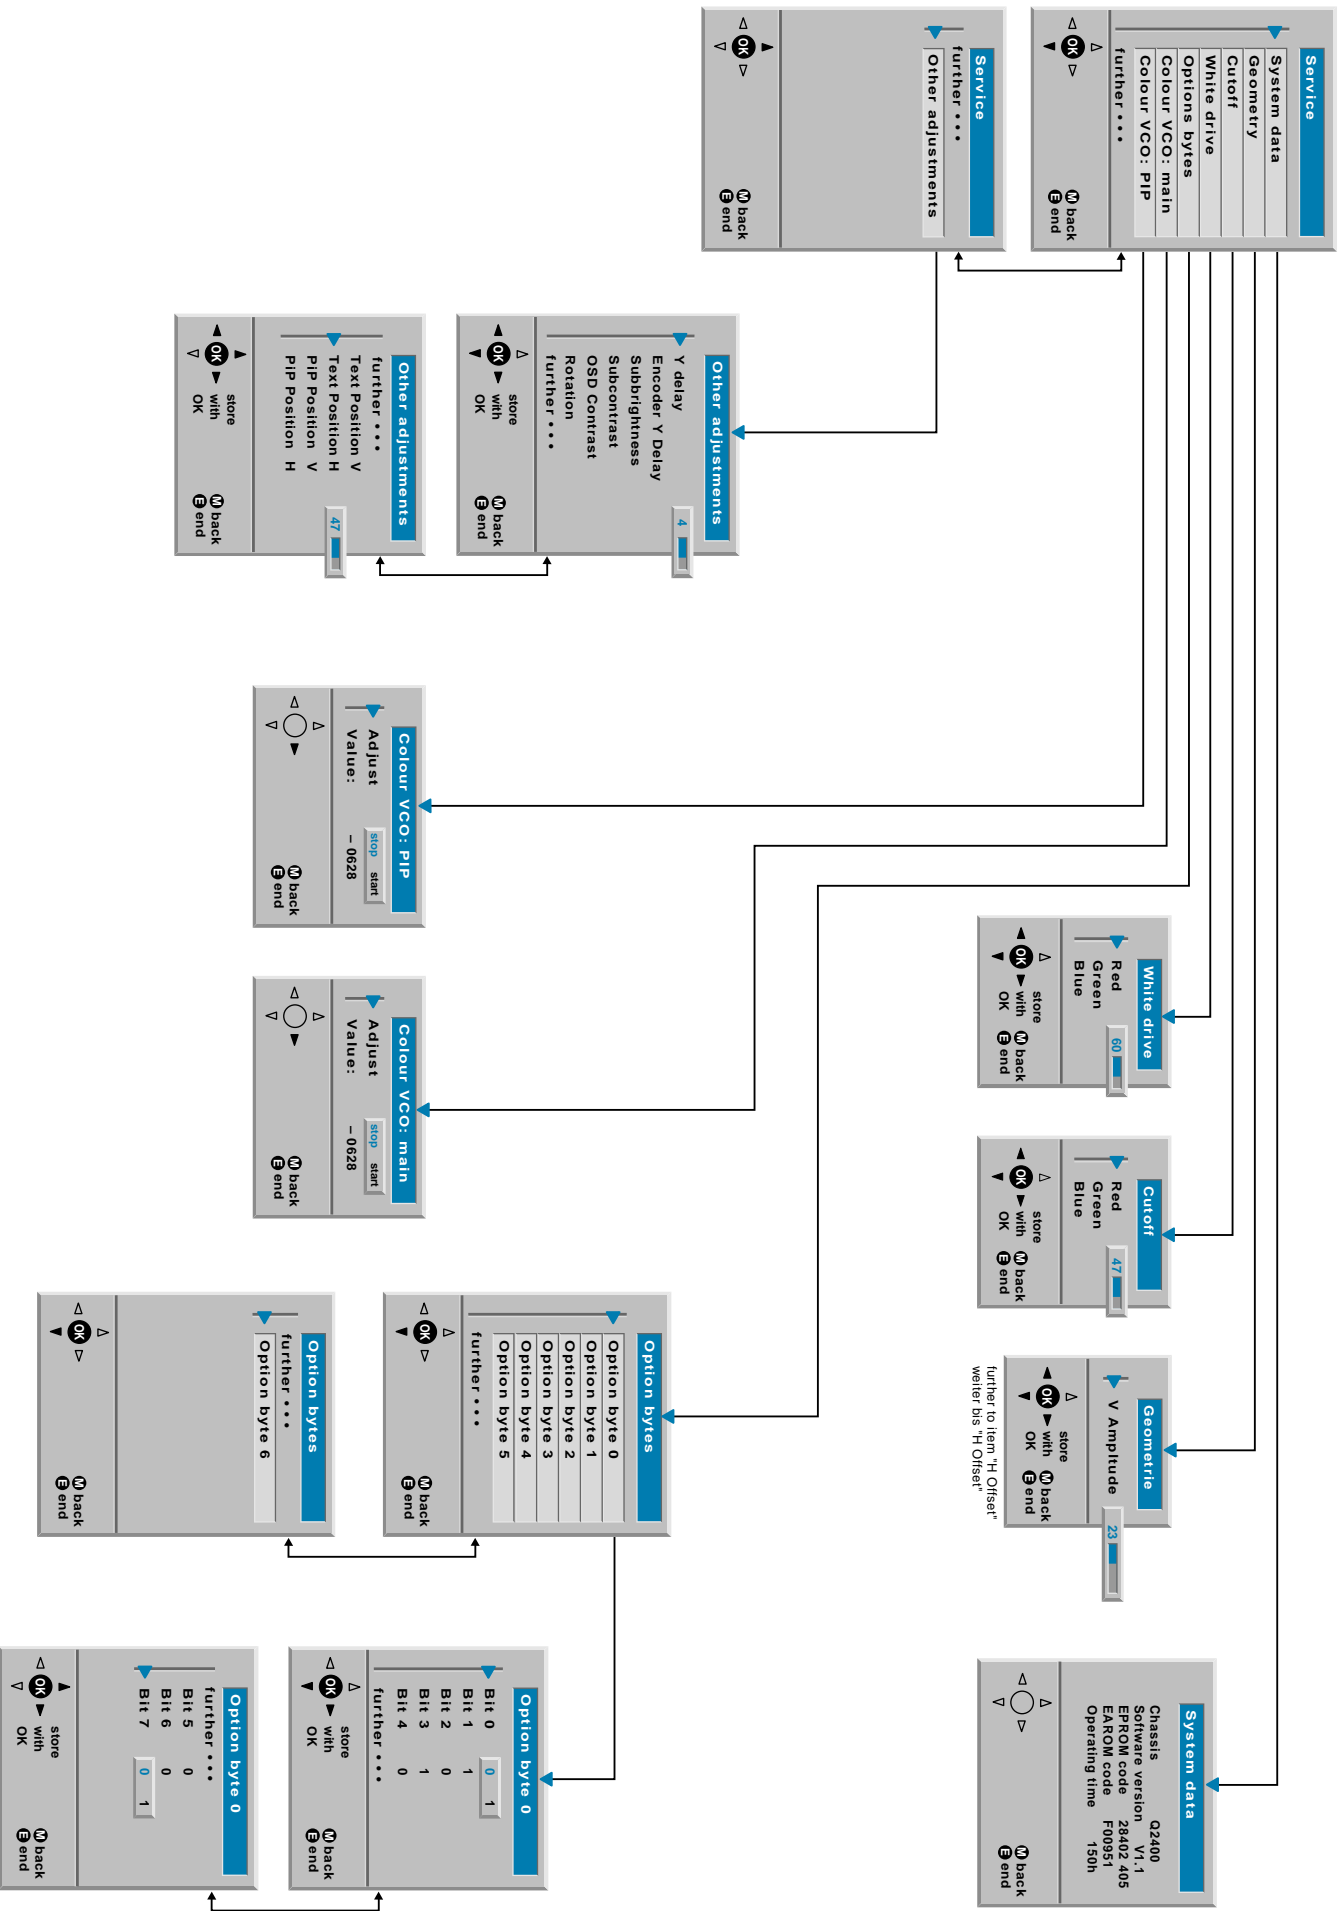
Service
System data
Geometry
Cutoff
White drive
Options bytes
Colour VCO: main
Colour VCO: PIP
further • • •
OK
M back
E end

Service
further • • •
Other adjustments
OK
M back
E end

Other adjustments
Y delay
Encoder Y Delay
Subbrightness
Subcontrast
OSD Contrast
Rotation
further • • •
4
OK
store with OK
M back
E end

Other adjustments
further • • •
Text Position V
Text Position H
PiP Position V
PiP Position H
47
OK
store with OK
M back
E end

Colour VCO: PIP
Adjust
Value:
stop
start
– 0628
M back
E end

Colour VCO: main
Adjust
Value:
stop
start
– 0628
M back
E end

White drive
Red
Green
Blue
60
OK
store with OK
M back
E end

Cutoff
Red
Green
Blue
47
OK
store with OK
M back
E end

Geometrie
V Amplitude
23
OK
store with OK
M back
E end
further to item "H Offset"
weiter bis "H Offset"

Option bytes
Option byte 0
Option byte 1
Option byte 2
Option byte 3
Option byte 4
Option byte 5
further • • •
OK
M back
E end

Option bytes
further • • •
Option byte 6
OK
M back
E end

System data
Chassis Q2400
Software version V1.1
EPROM code 28402 405
EAROM code F00951
Operating time 150h
M back
E end

Option byte 0
Bit 0
Bit 1 1
Bit 2 0
Bit 3 1
Bit 4 0
further • • •
0
1
OK
store with OK
M back
E end

Option byte 0
further • • •
Bit 5 0
Bit 6 0
Bit 7
0
1
OK
store with OK
M back
E end